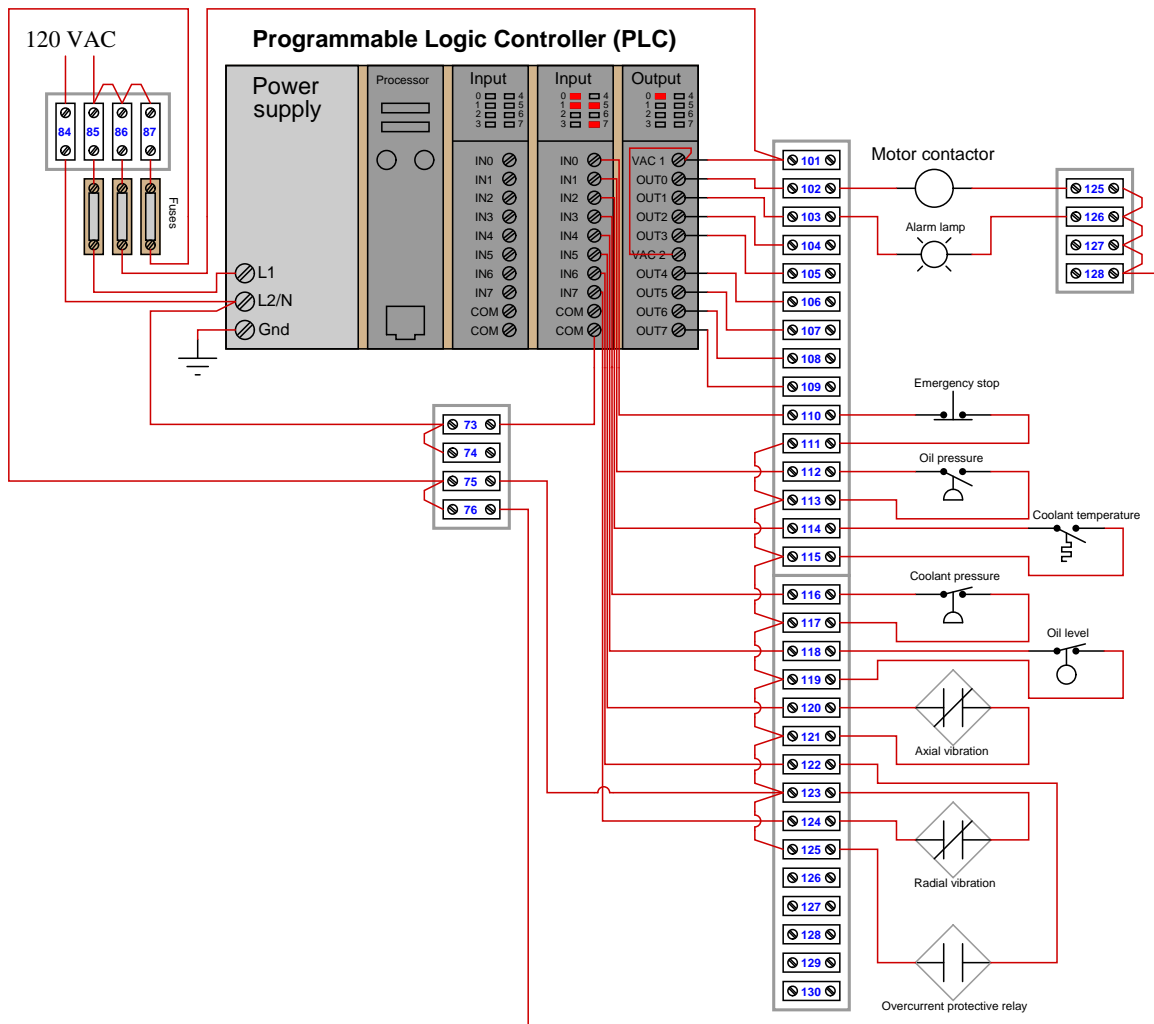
120 VAC

Programmable Logic Controller (PLC)

84 85 86 87

Fuses

Power supply

L1
L2/N
Gnd

Processor

Input
0 1 2 3 4 5 6 7
IN0 IN1 IN2 IN3 IN4 IN5 IN6 IN7 COM COM

Input
0 1 2 3 4 5 6 7
IN0 IN1 IN2 IN3 IN4 IN5 IN6 IN7 COM COM

Output
0 1 2 3 4 5 6 7
VAC 1 OUT0 OUT1 OUT2 OUT3 VAC 2 OUT4 OUT5 OUT6 OUT7

73 74 75 76

101 102 103 104 105 106 107 108 109 110 111 112 113 114 115 116 117 118 119 120 121 122 123 124 125 126 127 128 129 130

Motor contactor

Alarm lamp

125 126 127 128

Emergency stop

Oil pressure

Coolant temperature

Coolant pressure

Oil level

Axial vibration

Radial vibration

Overcurrent protective relay